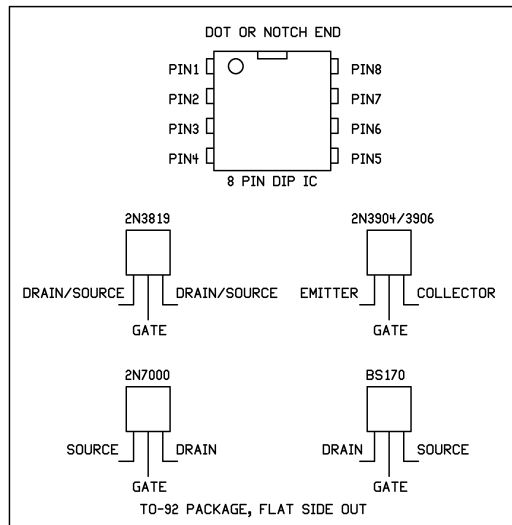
DOT OR NOTCH END

PIN1
PIN2
PIN3
PIN4

PIN8
PIN7
PIN6
PIN5

8 PIN DIP IC

2N3819
DRAIN/SOURCE
DRAIN/SOURCE
GATE

2N3904/3906
EMITTER
COLLECTOR
GATE

2N7000
SOURCE
DRAIN
GATE

BS170
DRAIN
SOURCE
GATE

TO-92 PACKAGE, FLAT SIDE OUT